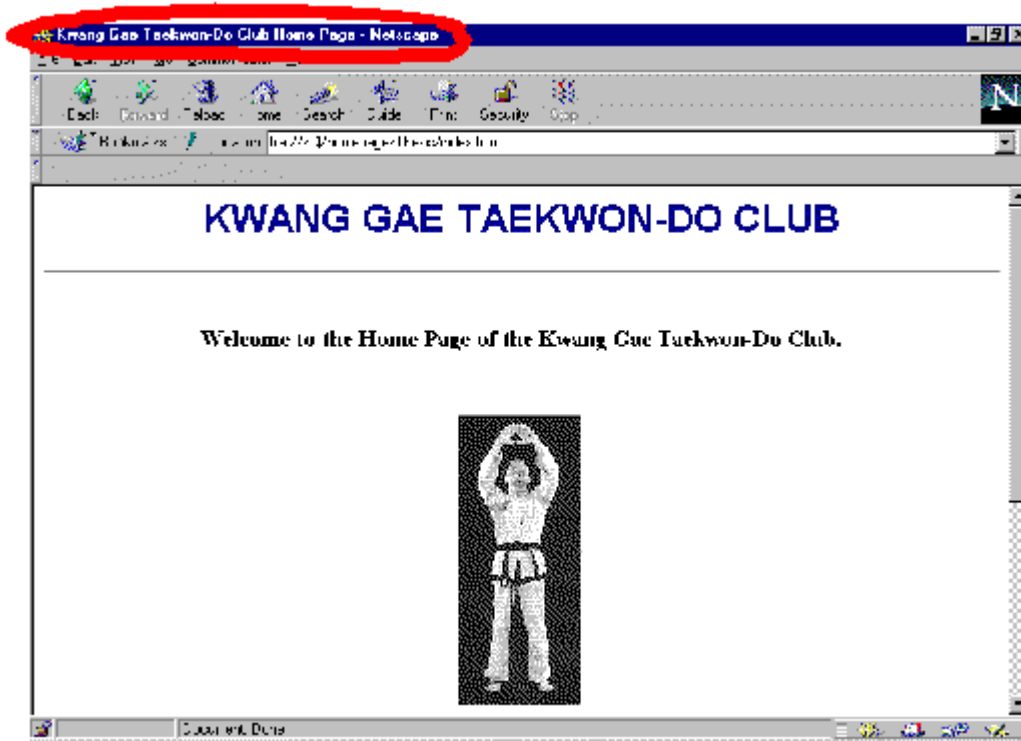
Kwang Gae Taekwon-Do Club Home Page - Netscape

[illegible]

Back Forward Reload Home Search Guide Print Security Stop

Bookmarks Location: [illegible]

KWANG GAE TAEKWON-DO CLUB

Welcome to the Home Page of the Kwang Gae Taekwon-Do Club.

Document: Done